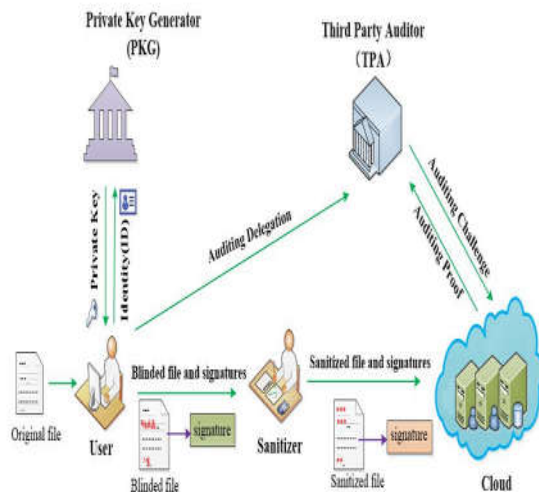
Private Key Generator
(PKG)

Third Party Auditor
(TPA)

Private Key

Identity(ID)

Auditing Delegation

Auditing Challenge

Auditing Proof

Blinded file and signatures

Sanitized file and signatures

Original file

User

signature

Blinded file

Sanitizer

signature

Sanitized file

Cloud